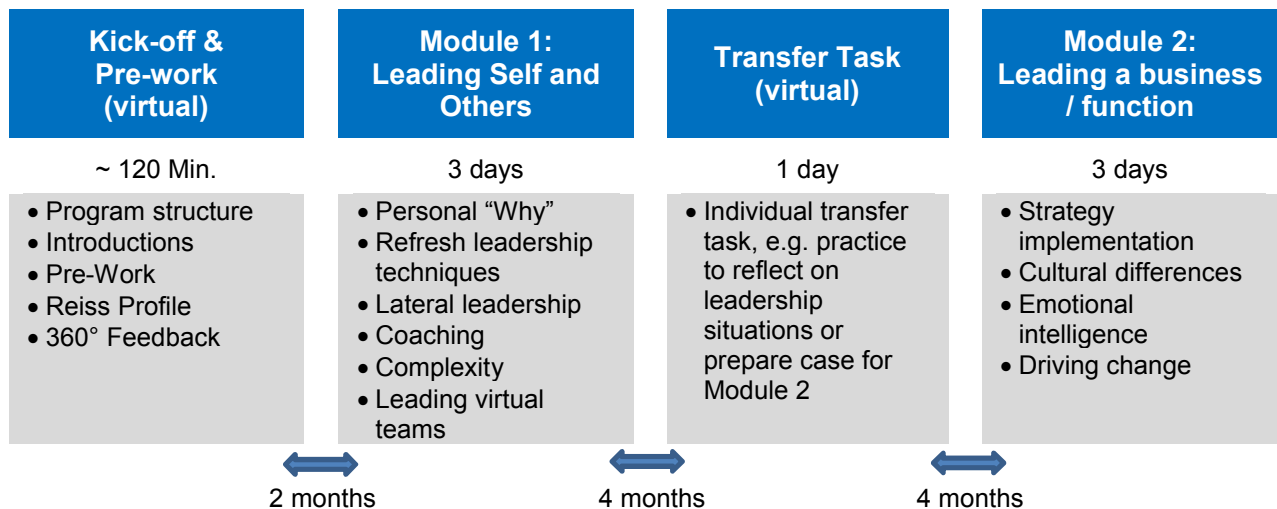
Kick-off & Pre-work (virtual)

~ 120 Min.

- Program structure
- Introductions
- Pre-Work
- Reiss Profile
- 360° Feedback

Module 1: Leading Self and Others

3 days

- Personal “Why”
- Refresh leadership techniques
- Lateral leadership
- Coaching
- Complexity
- Leading virtual teams

Transfer Task (virtual)

1 day

- Individual transfer task, e.g. practice to reflect on leadership situations or prepare case for Module 2

Module 2: Leading a business / function

3 days

- Strategy implementation
- Cultural differences
- Emotional intelligence
- Driving change

2 months

4 months

4 months